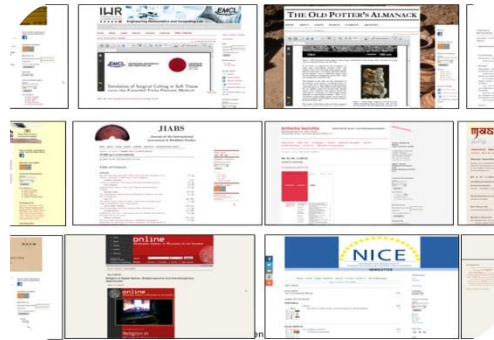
IHR
EMCL
Engineering Mathematics and Computing Lab
EMCL
Simulation of Surgical Cutting in Soft Tissue using the Extended Finite Element Method
THE OLD POTTER'S ALMANACK
JIABS
Journal of the International Association of Buddhist Studies
online
Religion in
NICE
NEWSLETTER